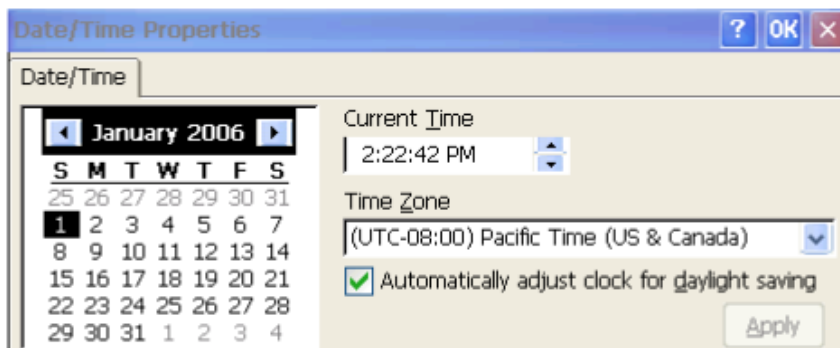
Date/Time Properties

? OK ×

Date/Time

January 2006

| S | M | T | W | T | F | S |
|---|---|---|---|---|---|---|
| 25 | 26 | 27 | 28 | 29 | 30 | 31 |
| 1 | 2 | 3 | 4 | 5 | 6 | 7 |
| 8 | 9 | 10 | 11 | 12 | 13 | 14 |
| 15 | 16 | 17 | 18 | 19 | 20 | 21 |
| 22 | 23 | 24 | 25 | 26 | 27 | 28 |
| 29 | 30 | 31 | 1 | 2 | 3 | 4 |

Current Time

2:22:42 PM

Time Zone

(UTC-08:00) Pacific Time (US & Canada)

Automatically adjust clock for daylight saving

Apply